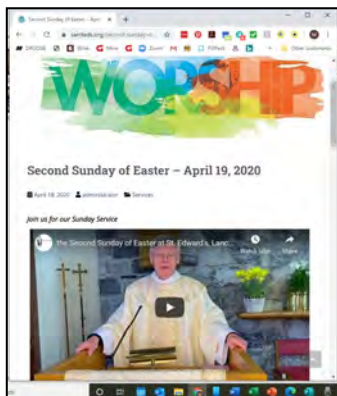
Second Sunday of Easter – Apri

stedwds.org/second-sunday-o

WORSHIP

Second Sunday of Easter – April 19, 2020

April 18, 2020 administrator Services

Join us for our Sunday Service

the Second Sunday of Easter at St. Edward's, Lanc...

Watch later

Share